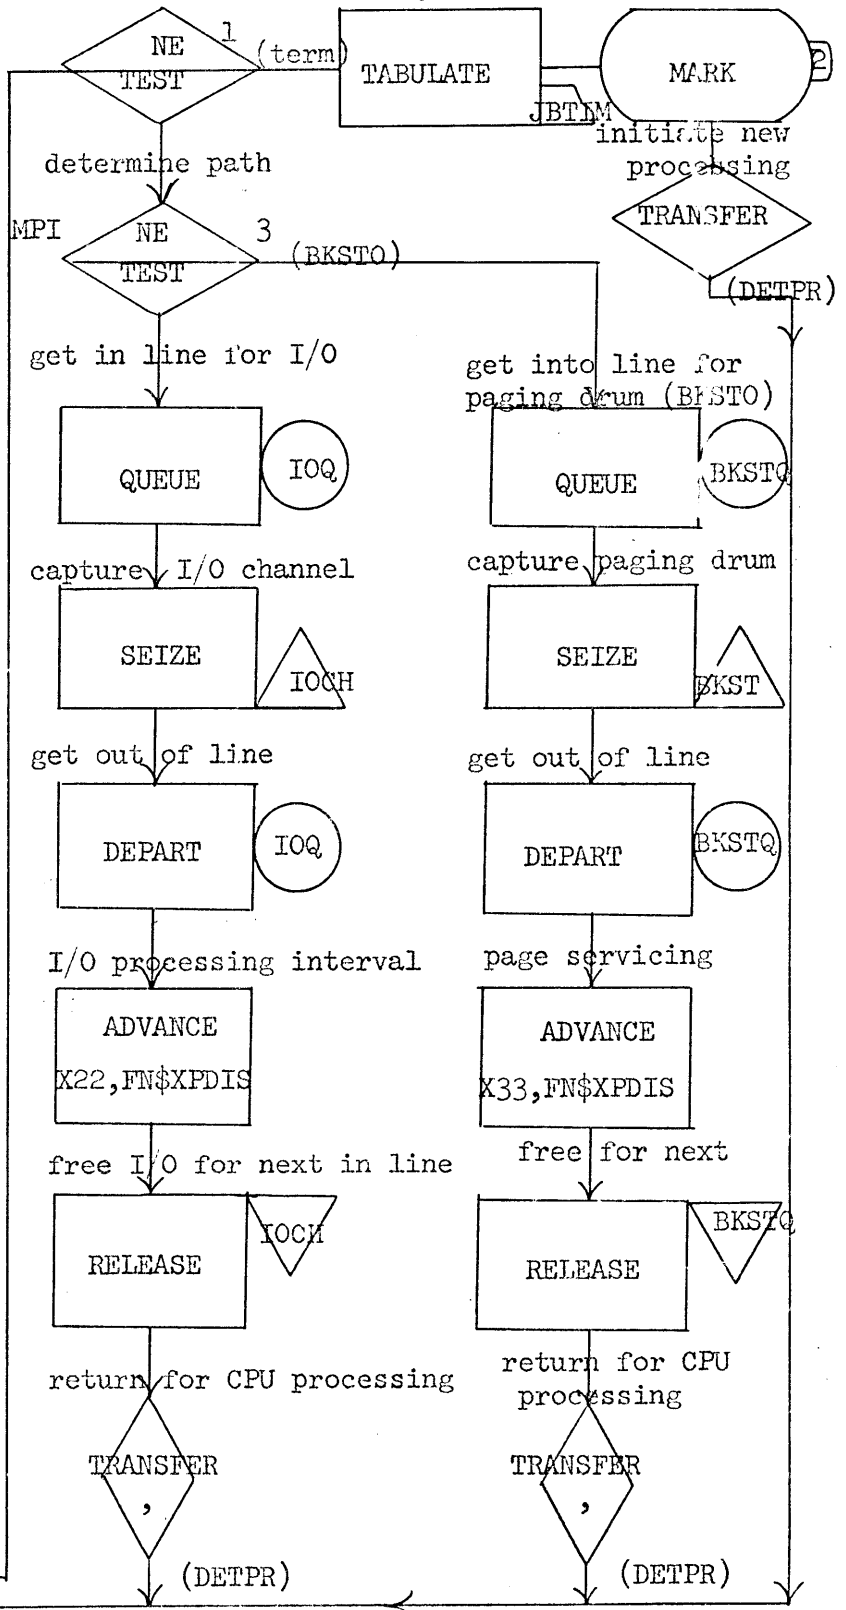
NE TEST 1 (term)

TABULATE JBTIM

MARK 2

initiate new processing

TRANSFER

(DETPR)

determine path

MPI NE TEST 3 (BKSTO)

get in line for I/O

QUEUE IOQ

capture I/O channel

SEIZE IOCH

get out of line

DEPART IOQ

I/O processing interval

ADVANCE X22,FN$XPDIS

free I/O for next in line

RELEASE IOCH

return for CPU processing

TRANSFER ,

(DETPR)

get into line for paging drum (BKSTO)

QUEUE BKSTQ

capture paging drum

SEIZE BKST

get out of line

DEPART BKSTQ

page servicing

ADVANCE X33,FN$XPDIS

free for next

RELEASE BKSTQ

return for CPU processing

TRANSFER ,

(DETPR)